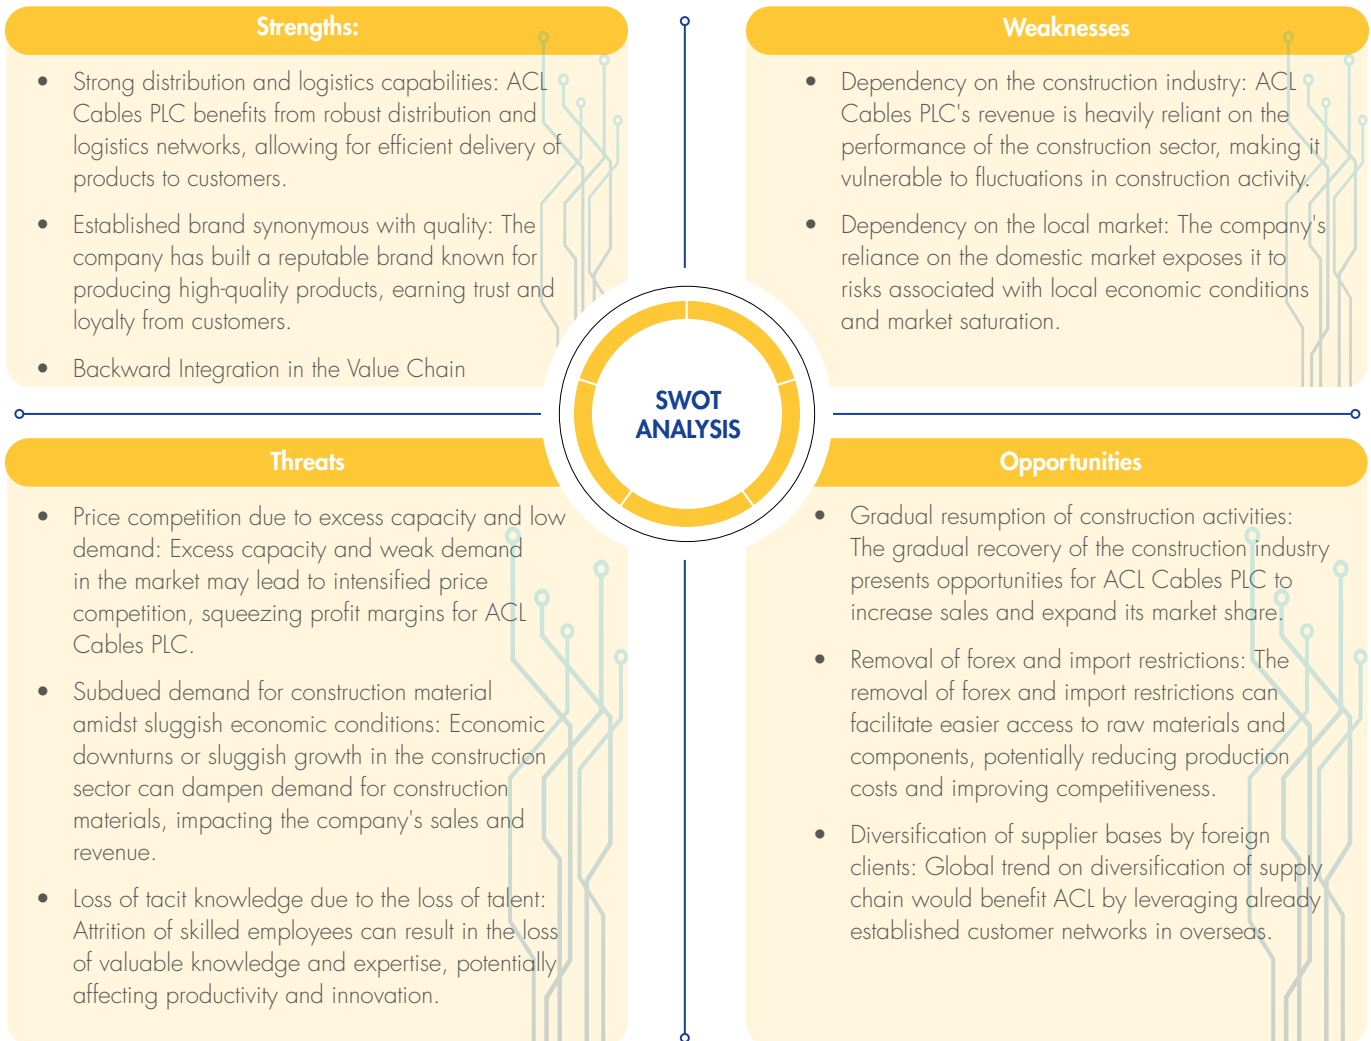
Strengths:

- Strong distribution and logistics capabilities: ACL Cables PLC benefits from robust distribution and logistics networks, allowing for efficient delivery of products to customers.
- Established brand synonymous with quality: The company has built a reputable brand known for producing high-quality products, earning trust and loyalty from customers.
- Backward Integration in the Value Chain

Weaknesses

- Dependency on the construction industry: ACL Cables PLC's revenue is heavily reliant on the performance of the construction sector, making it vulnerable to fluctuations in construction activity.
- Dependency on the local market: The company's reliance on the domestic market exposes it to risks associated with local economic conditions and market saturation.

SWOT ANALYSIS

Threats

- Price competition due to excess capacity and low demand: Excess capacity and weak demand in the market may lead to intensified price competition, squeezing profit margins for ACL Cables PLC.
- Subdued demand for construction material amidst sluggish economic conditions: Economic downturns or sluggish growth in the construction sector can dampen demand for construction materials, impacting the company's sales and revenue.
- Loss of tacit knowledge due to the loss of talent: Attrition of skilled employees can result in the loss of valuable knowledge and expertise, potentially affecting productivity and innovation.

Opportunities

- Gradual resumption of construction activities: The gradual recovery of the construction industry presents opportunities for ACL Cables PLC to increase sales and expand its market share.
- Removal of forex and import restrictions: The removal of forex and import restrictions can facilitate easier access to raw materials and components, potentially reducing production costs and improving competitiveness.
- Diversification of supplier bases by foreign clients: Global trend on diversification of supply chain would benefit ACL by leveraging already established customer networks in overseas.